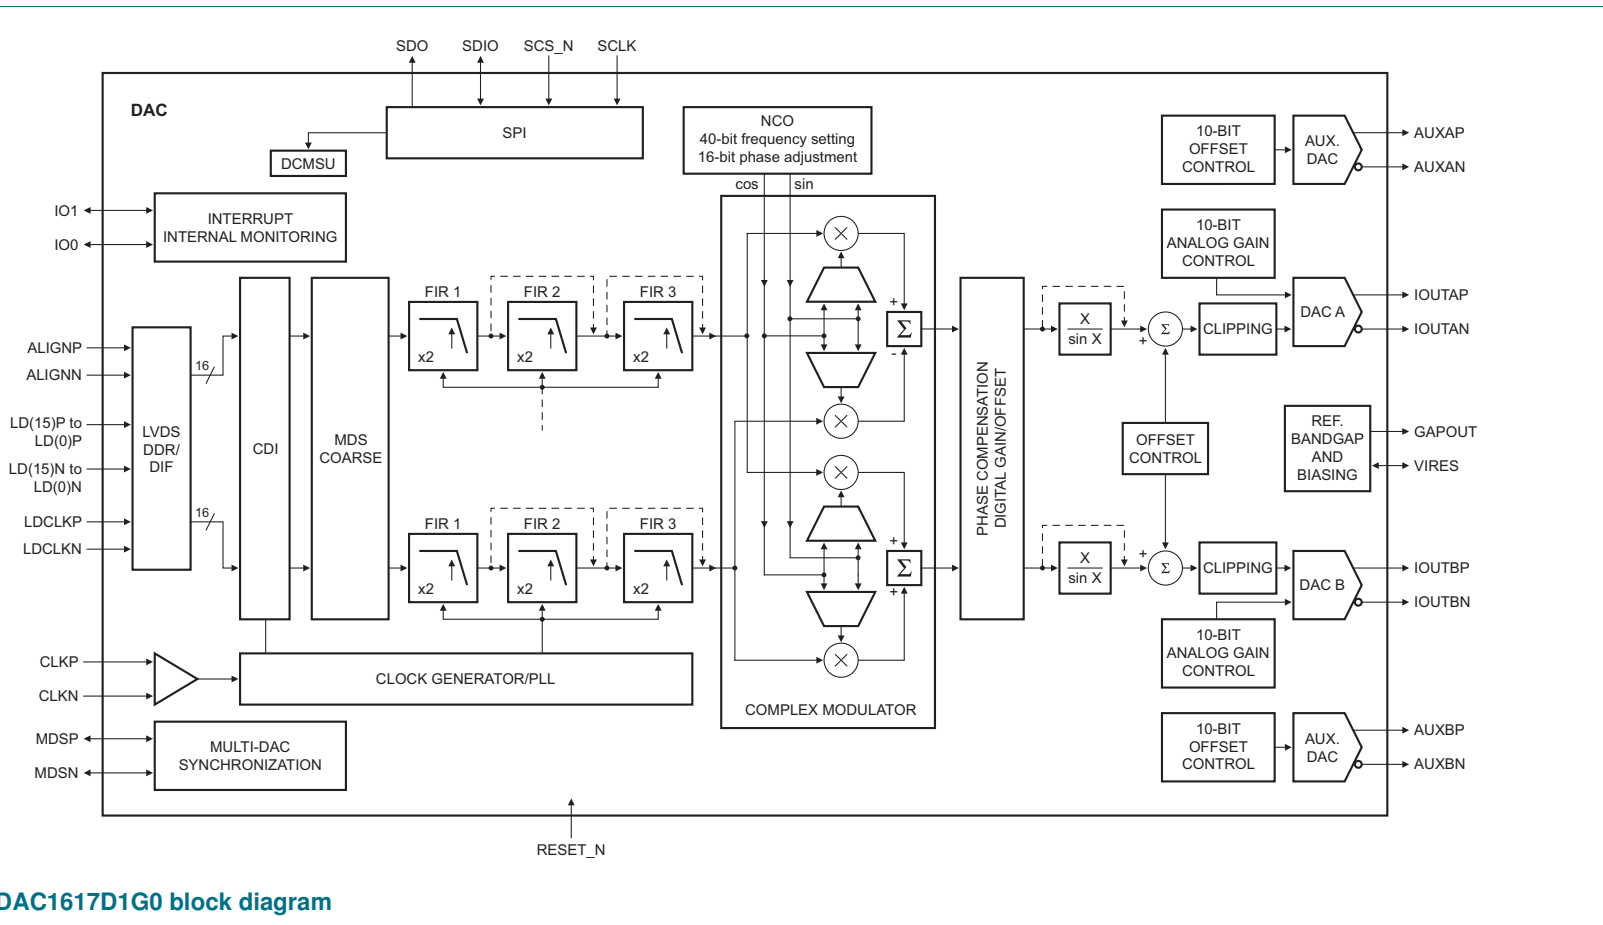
SDO SDIO SCS_N SCLK

DAC

SPI

DCMSU

NCO
40-bit frequency setting
16-bit phase adjustment

cos sin

10-BIT OFFSET CONTROL

AUX. DAC

AUXAP
AUXAN

IO1
IO0

INTERRUPT
INTERNAL MONITORING

10-BIT ANALOG GAIN CONTROL

ALIGNP
ALIGNN
LD(15)P to LD(0)P
LD(15)N to LD(0)N
LDCLKP
LDCLKN

LVDS DDR/ DIF

16
16

CDI

MDS COARSE

FIR 1 FIR 2 FIR 3
x2 x2 x2

FIR 1 FIR 2 FIR 3
x2 x2 x2

+
$\Sigma$
-

+
$\Sigma$
+

PHASE COMPENSATION
DIGITAL GAIN/OFFSET

X
sin X

X
sin X

$\Sigma$
+
+

$\Sigma$
+

CLIPPING

CLIPPING

DAC A

DAC B

IOUTAP
IOUTAN

OFFSET CONTROL

REF. BANDGAP AND BIASING

GAPOUT
VIRES

IOUTBP
IOUTBN

10-BIT ANALOG GAIN CONTROL

CLKP
CLKN

CLOCK GENERATOR/PLL

COMPLEX MODULATOR

MDSP
MDSN

MULTI-DAC SYNCHRONIZATION

10-BIT OFFSET CONTROL

AUX. DAC

AUXBP
AUXBN

RESET_N

DAC1617D1G0 block diagram